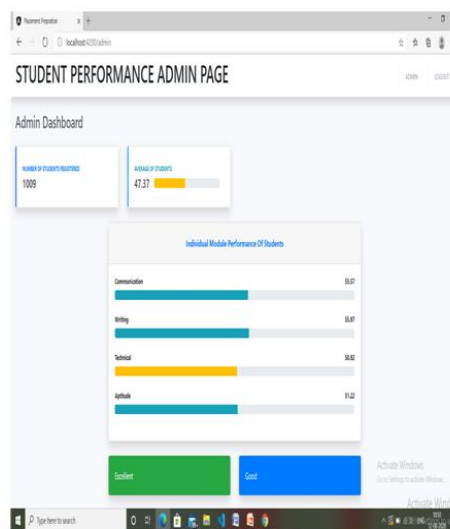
Placement Preparation

localhost:4200/admin

STUDENT PERFORMANCE ADMIN PAGE

ADMIN LOGOUT

Admin Dashboard

NUMBER OF STUDENTS REGISTERED
1009

AVERAGE OF STUDENTS
47.37

Individual Module Performance Of Students

Communication 55.57

Writing 55.97

Technical 50.92

Aptitude 51.22

Excellent

Good

Activate Windows
Go to Settings to activate Windows.

Activate Wind

Type here to search